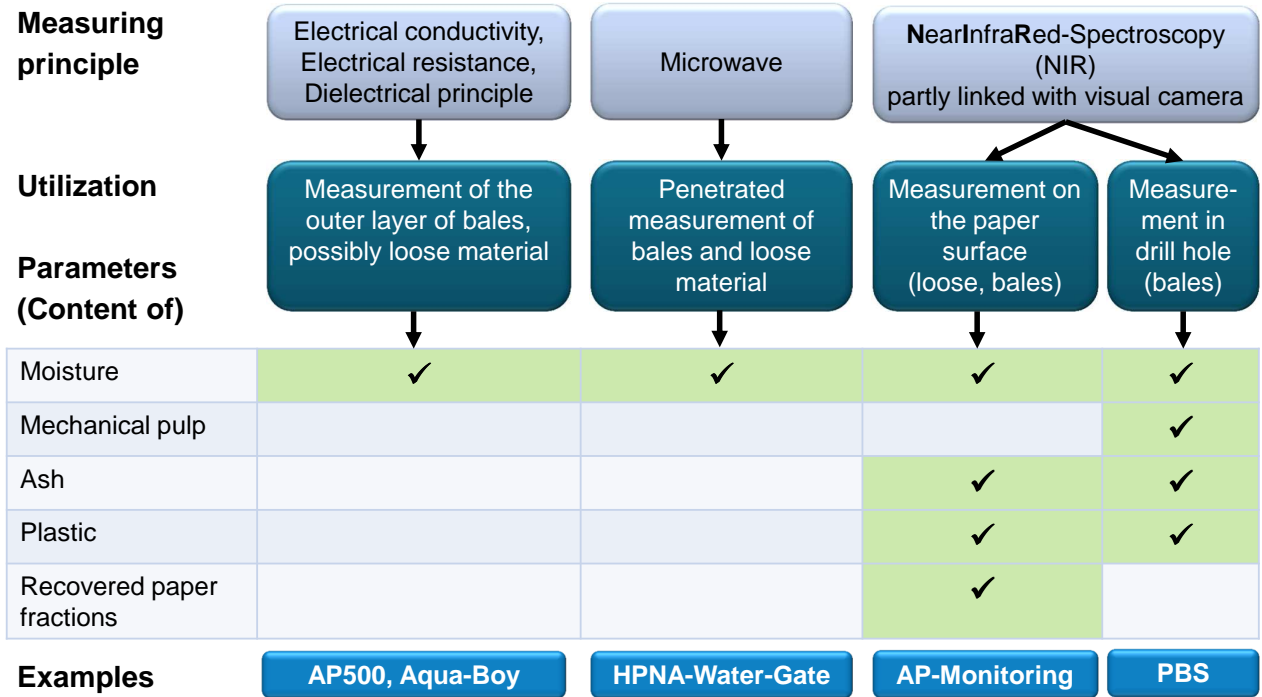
Measuring principle

Electrical conductivity, Electrical resistance, Dielectrical principle

Microwave

NearInfraRed-Spectroscopy (NIR) partly linked with visual camera

Utilization

Measurement of the outer layer of bales, possibly loose material

Penetrated measurement of bales and loose material

Measurement on the paper surface (loose, bales)

Measurement in drill hole (bales)

Parameters (Content of)

| | | | | |
|---|---|---|---|---|
| Moisture | ✓ | ✓ | ✓ | ✓ |
| Mechanical pulp | | | | ✓ |
| Ash | | | ✓ | ✓ |
| Plastic | | | ✓ | ✓ |
| Recovered paper fractions | | | ✓ | |

Examples

AP500, Aqua-Boy

HPNA-Water-Gate

AP-Monitoring

PBS